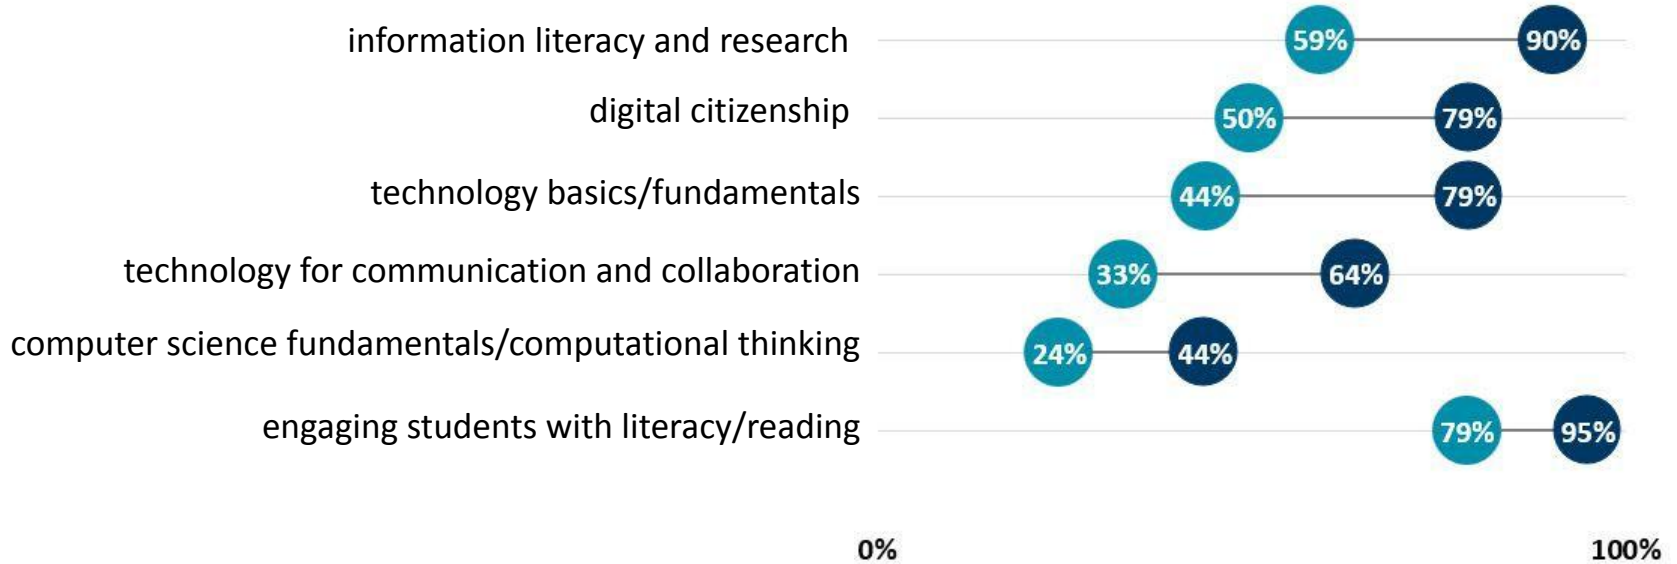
information literacy and research 59% 90%

digital citizenship 50% 79%

technology basics/fundamentals 44% 79%

technology for communication and collaboration 33% 64%

computer science fundamentals/computational thinking 24% 44%

engaging students with literacy/reading 79% 95%

0% 100%